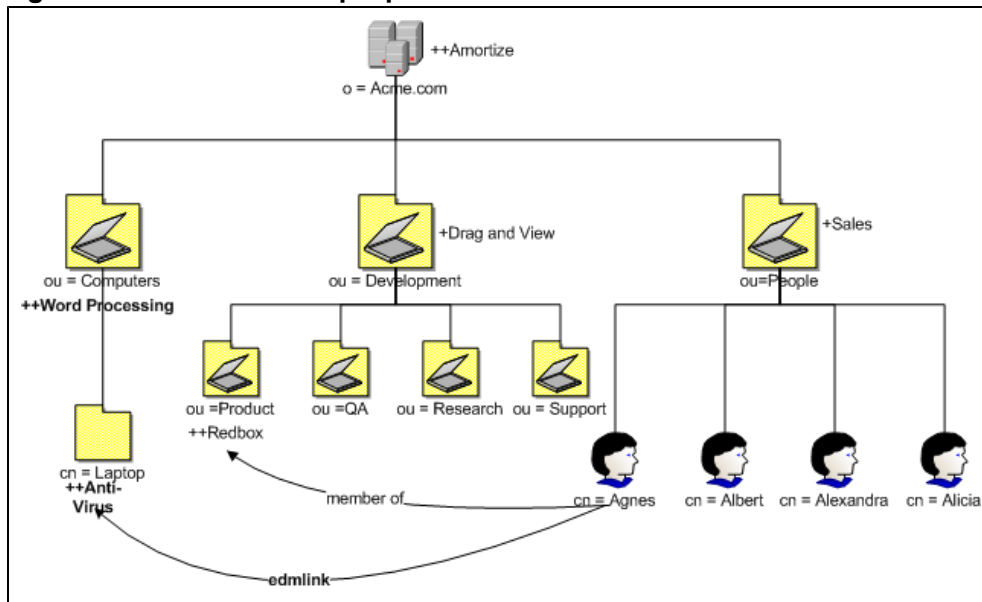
++Amortize
o = Acme.com

+Drag and View
+Sales
ou = Computers
++Word Processing
ou = Development
ou=People

ou =Product
++Redbox
ou =QA
ou = Research
ou = Support

cn = Laptop
++Anti-Virus

member of
cn = Agnes
cn = Albert
cn = Alexandra
cn = Alicia

edmlink